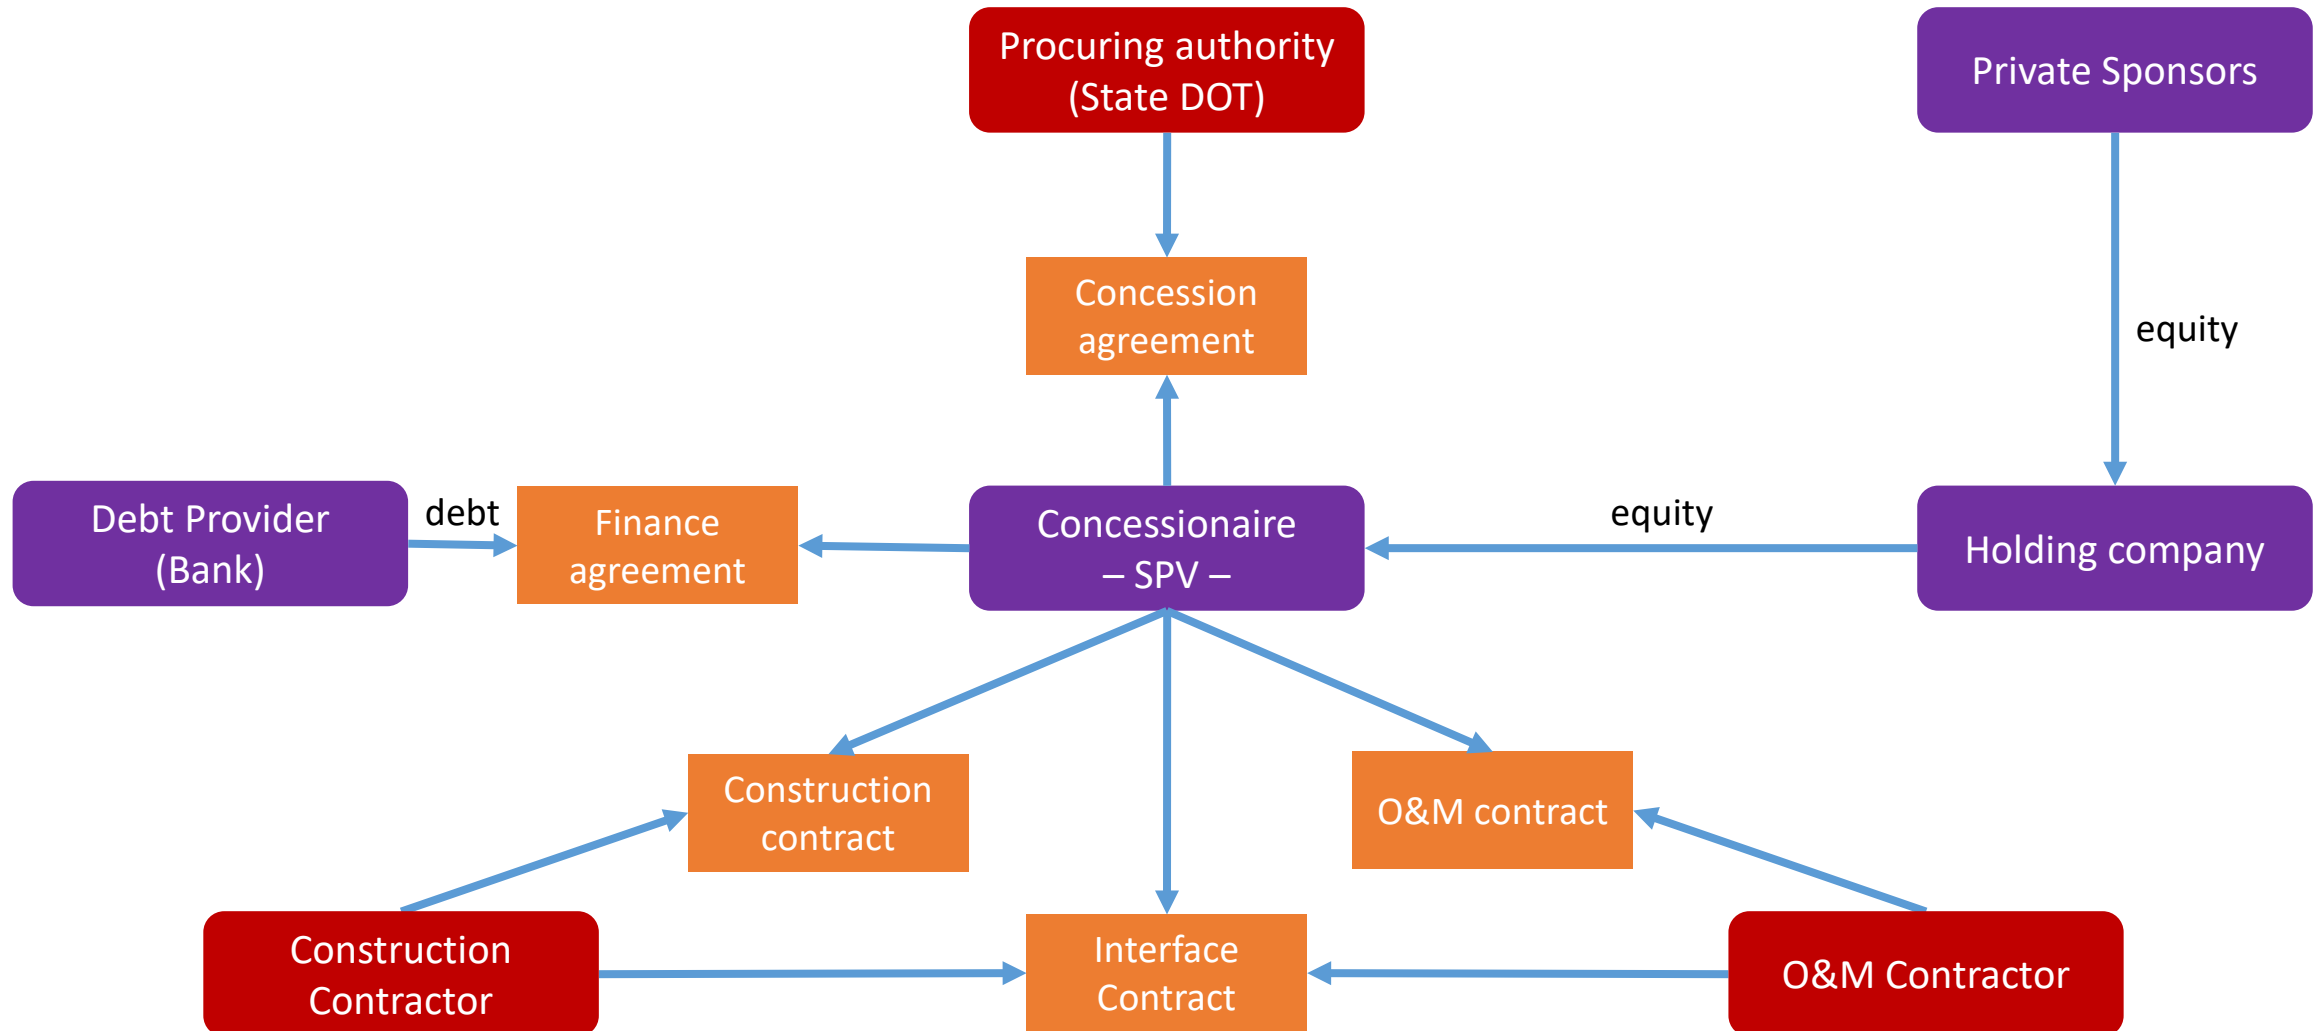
Procuring authority (State DOT)

Private Sponsors

Concession agreement

equity

Debt Provider (Bank)

debt

Finance agreement

Concessionaire – SPV –

equity

Holding company

Construction contract

O&M contract

Construction Contractor

Interface Contract

O&M Contractor